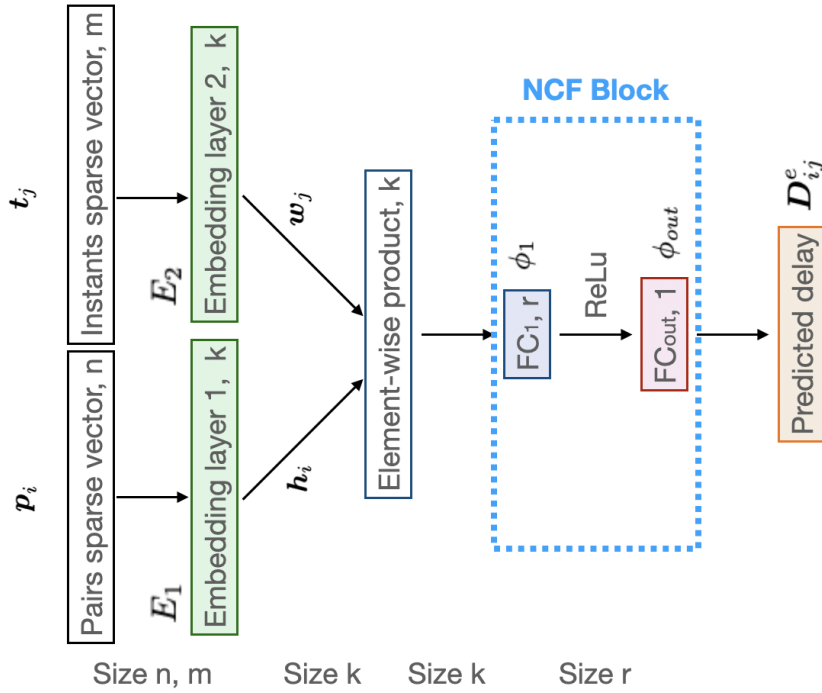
$\boldsymbol{t}_j$

Instants sparse vector, m

$\boldsymbol{p}_i$

Pairs sparse vector, n

$E_2$

Embedding layer 2, k

$E_1$

Embedding layer 1, k

$\boldsymbol{w}_j$

$\boldsymbol{h}_i$

Element-wise product, k

NCF Block

$\phi_1$

FC$_1$, r

ReLu

$\phi_{out}$

FC$_{out}$, 1

$\boldsymbol{D}^e_{ij}$

Predicted delay

Size n, m Size k Size k Size r